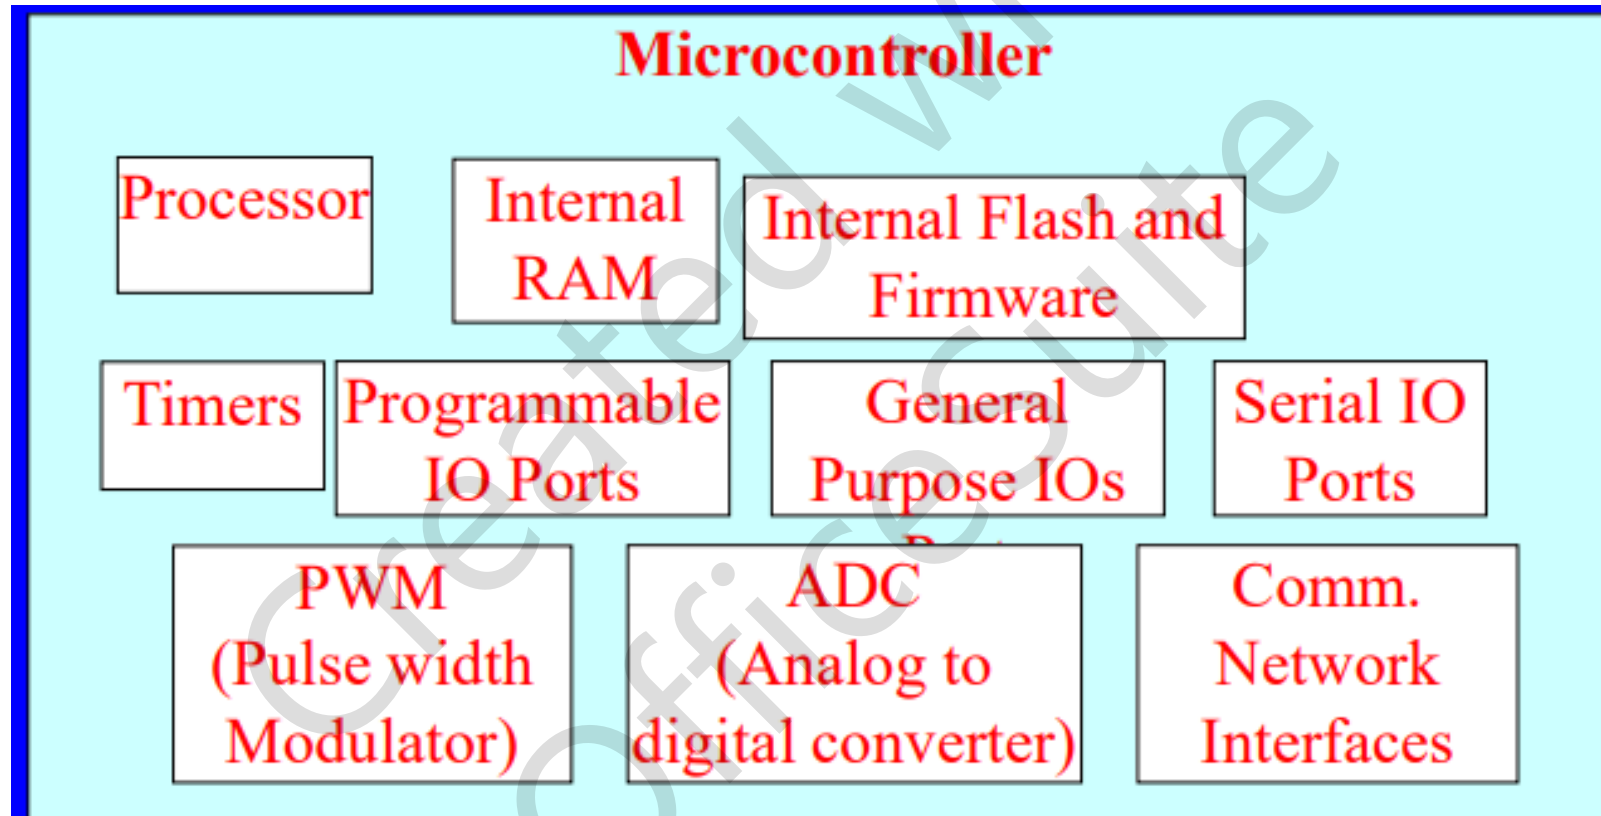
Microcontroller

Processor

Internal RAM

Internal Flash and Firmware

Timers

Programmable IO Ports

General Purpose IOs

Serial IO Ports

PWM (Pulse width Modulator)

ADC (Analog to digital converter)

Comm. Network Interfaces

Created with Office Suite